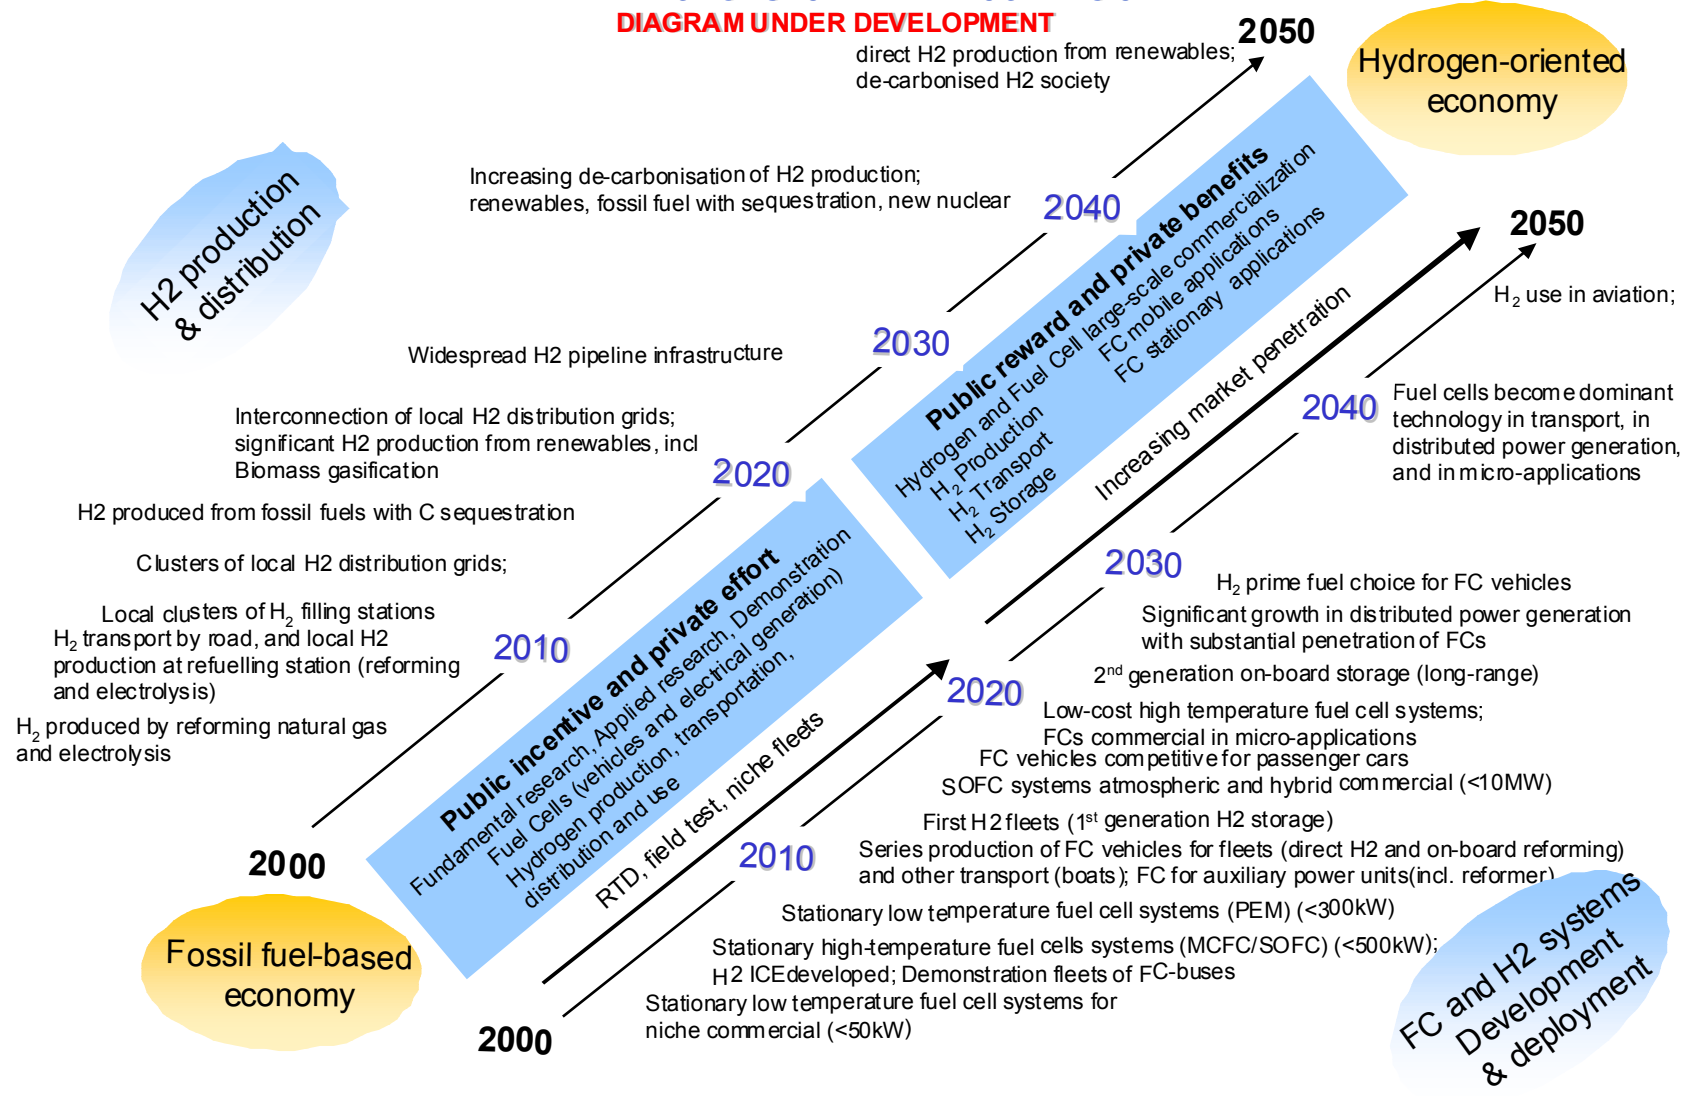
DIAGRAM UNDER DEVELOPMENT

2050

direct H2 production from renewables; de-carbonised H2 society

Hydrogen-oriented economy

H2 production & distribution

Increasing de-carbonisation of H2 production; renewables, fossil fuel with sequestration, new nuclear

2040

Widespread H2 pipeline infrastructure

2030

Interconnection of local H2 distribution grids; significant H2 production from renewables, incl Biomass gasification

2020

H2 produced from fossil fuels with C sequestration

Clusters of local H2 distribution grids;

Local clusters of $H_2$ filling stations
$H_2$ transport by road, and local H2 production at refuelling station (reforming and electrolysis)

2010

$H_2$ produced by reforming natural gas and electrolysis

2000

Fossil fuel-based economy

Public reward and private benefits
Hydrogen and Fuel Cell large-scale commercialization
$H_2$ Production
$H_2$ Transport
$H_2$ Storage
FC mobile applications
FC stationary applications

Public incentive and private effort
Fundamental research, Applied research, Demonstration
Fuel Cells (vehicles and electrical generation)
Hydrogen production, transportation, distribution and use

Increasing market penetration

RTD, field test, niche fleets

2050

$H_2$ use in aviation;

2040

Fuel cells become dominant technology in transport, in distributed power generation, and in micro-applications

2030

$H_2$ prime fuel choice for FC vehicles
Significant growth in distributed power generation with substantial penetration of FCs
$2^{nd}$ generation on-board storage (long-range)

2020

Low-cost high temperature fuel cell systems;
FCs commercial in micro-applications
FC vehicles competitive for passenger cars
SOFC systems atmospheric and hybrid commercial (<10MW)

First H2 fleets ($1^{st}$ generation H2 storage)

2010

Series production of FC vehicles for fleets (direct H2 and on-board reforming) and other transport (boats); FC for auxiliary power units(incl. reformer)

Stationary low temperature fuel cell systems (PEM) (<300kW)

Stationary high-temperature fuel cells systems (MCFC/SOFC) (<500kW);
H2 ICEdeveloped; Demonstration fleets of FC-buses

Stationary low temperature fuel cell systems for niche commercial (<50kW)

2000

FC and H2 systems Development & deployment